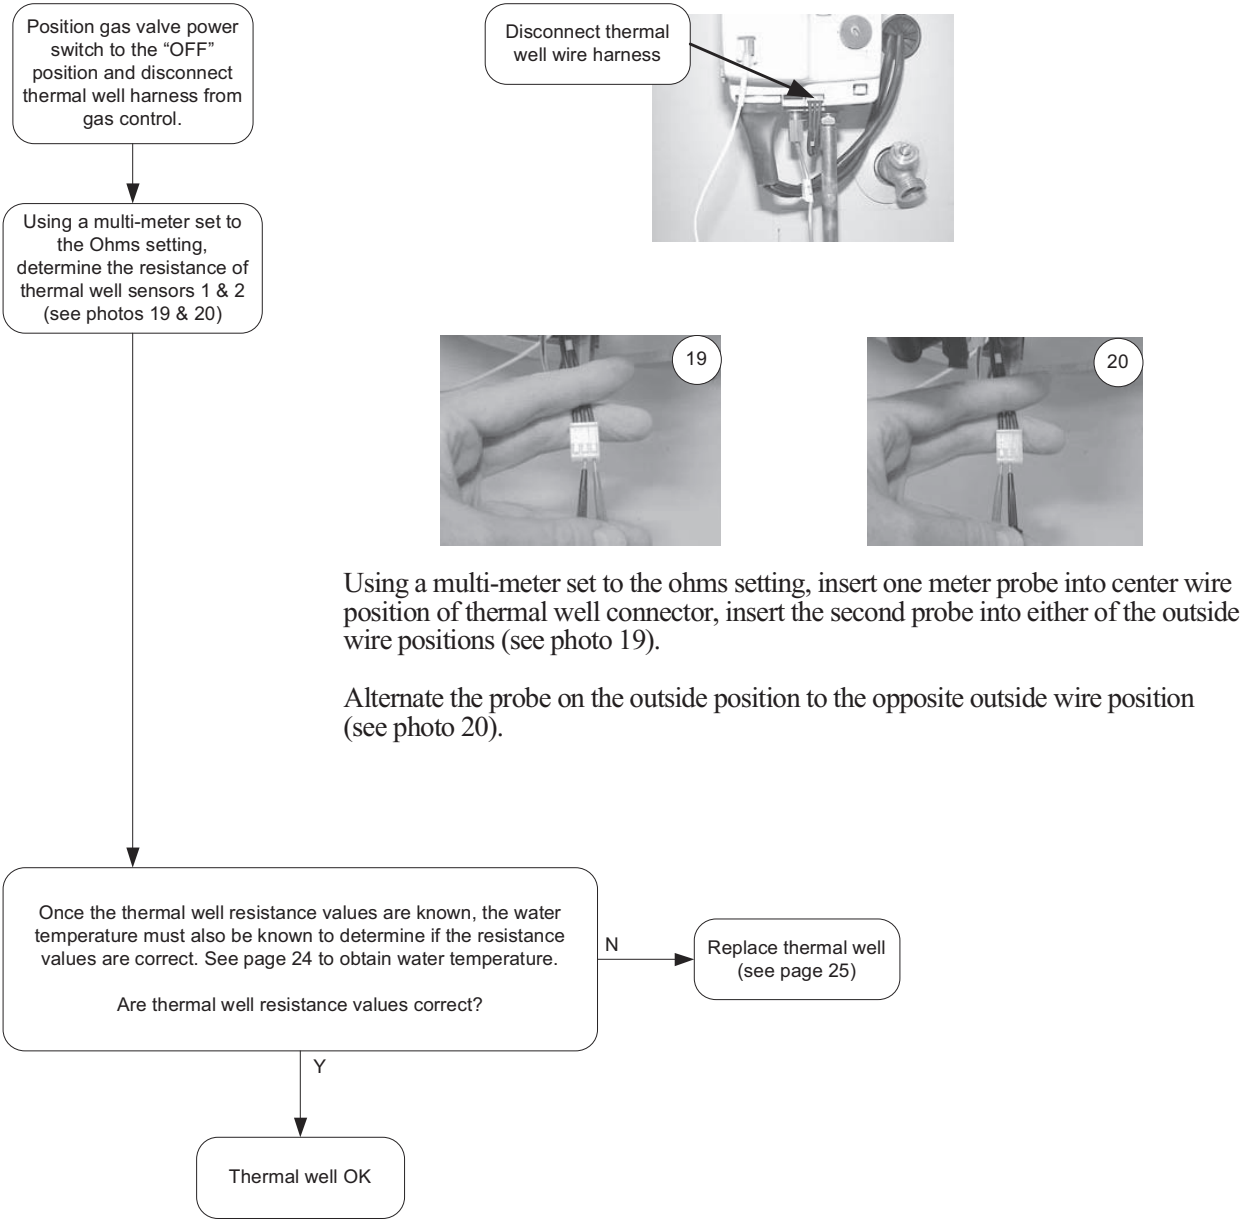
Position gas valve power switch to the "OFF" position and disconnect thermal well harness from gas control.

Disconnect thermal well wire harness

Using a multi-meter set to the Ohms setting, determine the resistance of thermal well sensors 1 & 2 (see photos 19 & 20)

19

20

Using a multi-meter set to the ohms setting, insert one meter probe into center wire position of thermal well connector, insert the second probe into either of the outside wire positions (see photo 19).

Alternate the probe on the outside position to the opposite outside wire position (see photo 20).

Once the thermal well resistance values are known, the water temperature must also be known to determine if the resistance values are correct. See page 24 to obtain water temperature.

Are thermal well resistance values correct?

N

Replace thermal well (see page 25)

Y

Thermal well OK